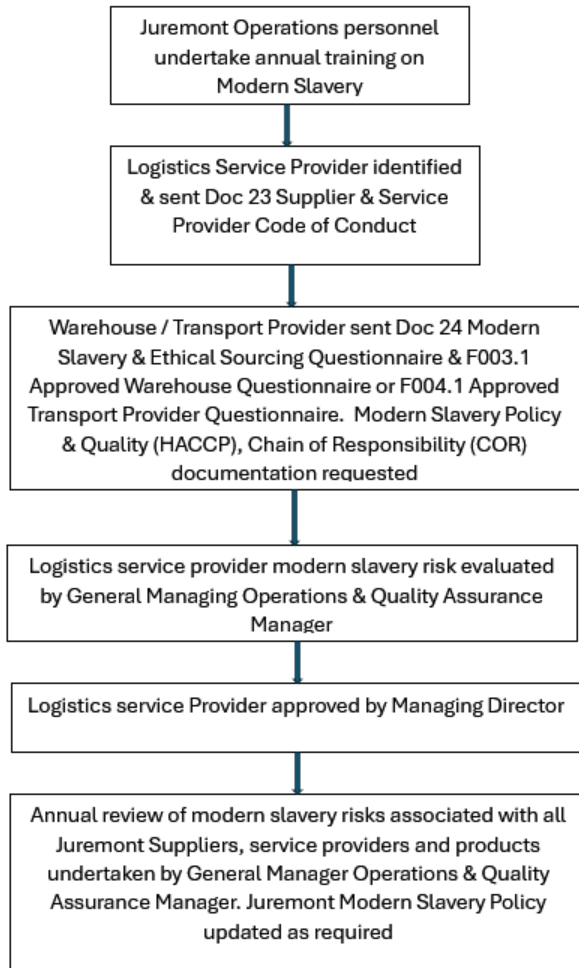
Juremont Operations personnel undertake annual training on Modern Slavery

Logistics Service Provider identified & sent Doc 23 Supplier & Service Provider Code of Conduct

Warehouse / Transport Provider sent Doc 24 Modern Slavery & Ethical Sourcing Questionnaire & F003.1 Approved Warehouse Questionnaire or F004.1 Approved Transport Provider Questionnaire. Modern Slavery Policy & Quality (HACCP), Chain of Responsibility (COR) documentation requested

Logistics service provider modern slavery risk evaluated by General Managing Operations & Quality Assurance Manager

Logistics service Provider approved by Managing Director

Annual review of modern slavery risks associated with all Juremont Suppliers, service providers and products undertaken by General Manager Operations & Quality Assurance Manager. Juremont Modern Slavery Policy updated as required